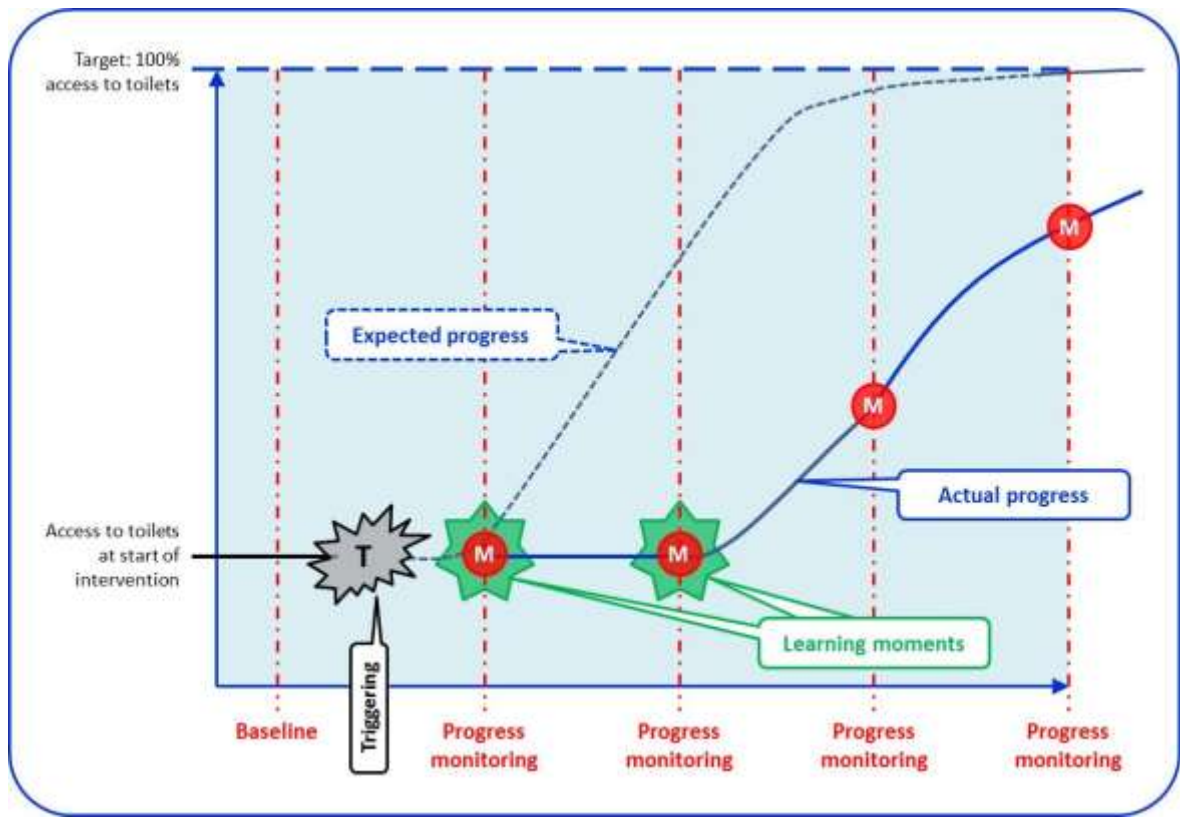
Target: 100% access to toilets

Expected progress

M

Actual progress

Access to toilets at start of intervention

T

M

M

Learning moments

Triggering

Baseline

Progress monitoring

Progress monitoring

Progress monitoring

Progress monitoring